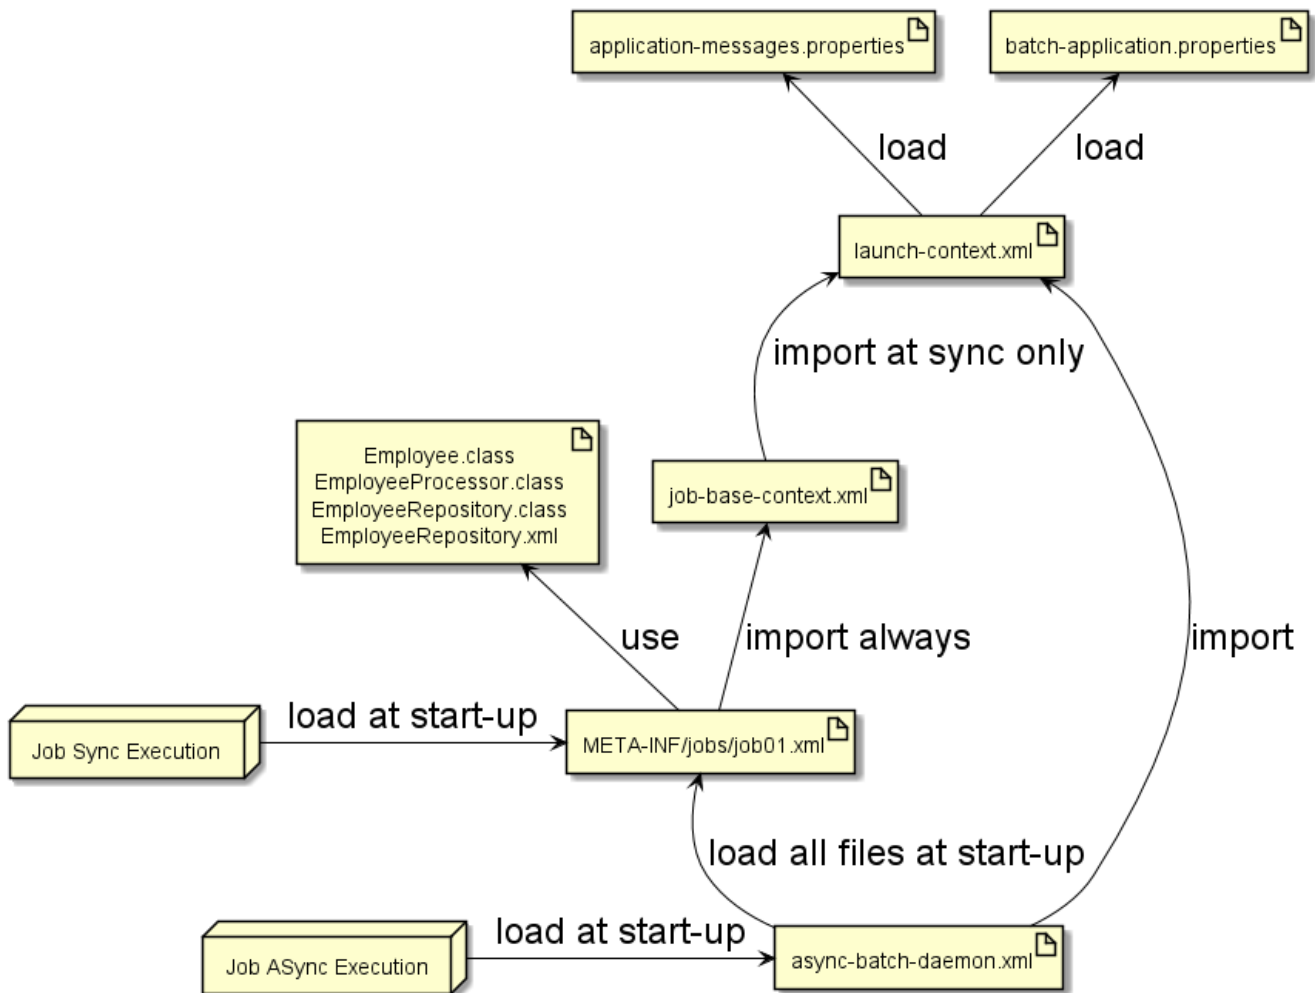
application-messages.properties

batch-application.properties

load

load

launch-context.xml

import at sync only

Employee.class
EmployeeProcessor.class
EmployeeRepository.class
EmployeeRepository.xml

job-base-context.xml

use

import always

import

load at start-up

Job Sync Execution

META-INF/jobs/job01.xml

load all files at start-up

load at start-up

Job ASync Execution

async-batch-daemon.xml